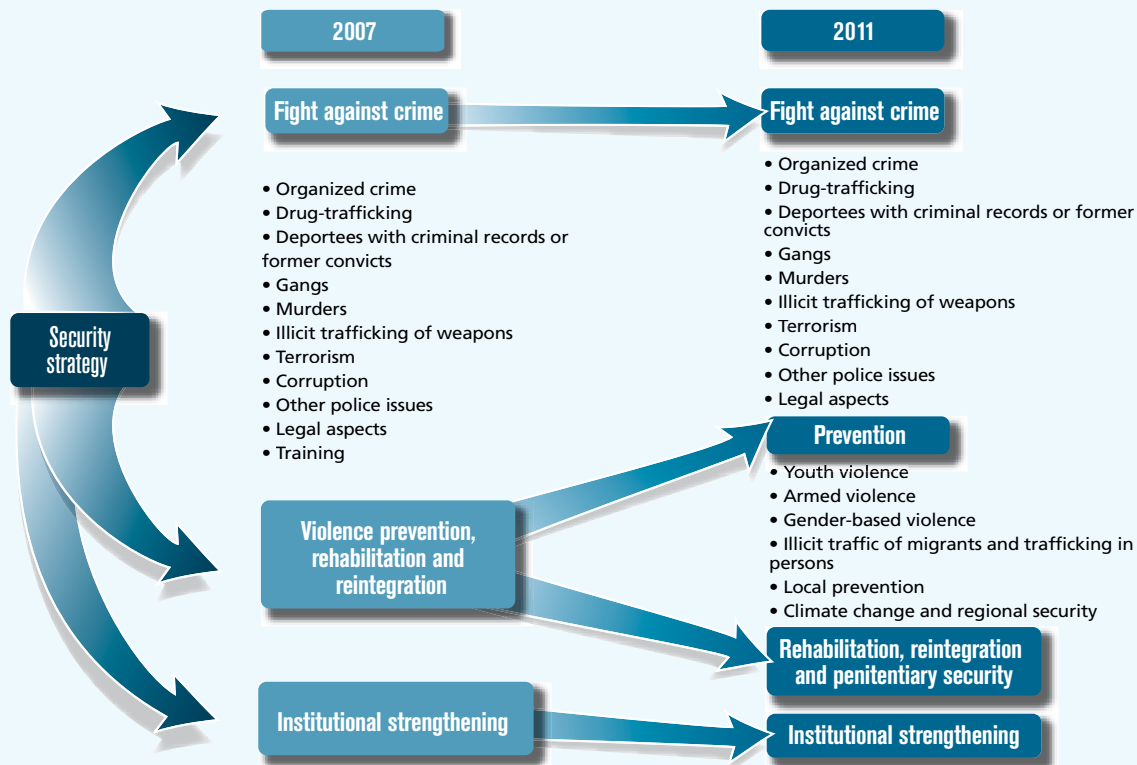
2007

2011

Security strategy

Fight against crime

• Organized crime
• Drug-trafficking
• Deportees with criminal records or former convicts
• Gangs
• Murders
• Illicit trafficking of weapons
• Terrorism
• Corruption
• Other police issues
• Legal aspects
• Training

Violence prevention, rehabilitation and reintegration

Institutional strengthening

Fight against crime

• Organized crime
• Drug-trafficking
• Deportees with criminal records or former convicts
• Gangs
• Murders
• Illicit trafficking of weapons
• Terrorism
• Corruption
• Other police issues
• Legal aspects

Prevention

• Youth violence
• Armed violence
• Gender-based violence
• Illicit traffic of migrants and trafficking in persons
• Local prevention
• Climate change and regional security

Rehabilitation, reintegration and penitentiary security

Institutional strengthening